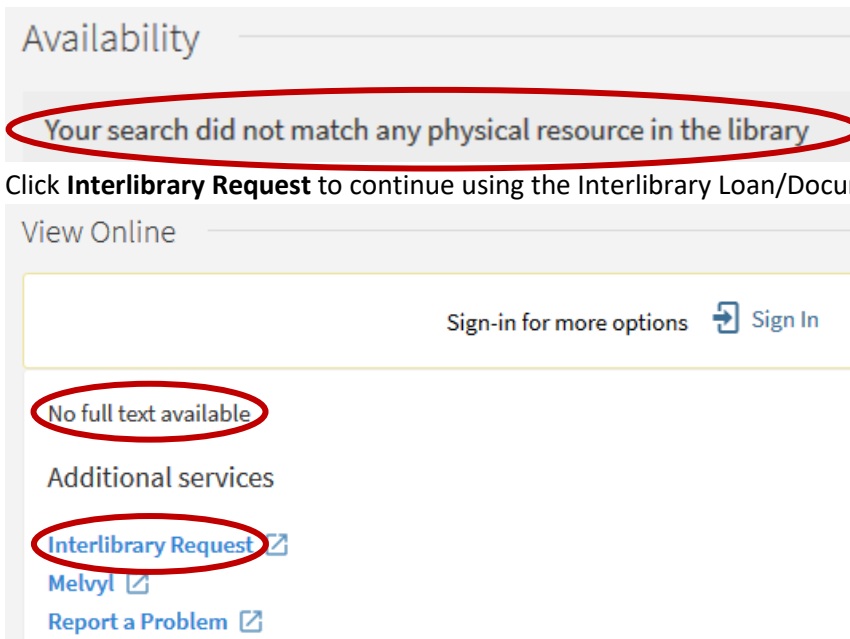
Availability

Your search did not match any physical resource in the library

Click **Interlibrary Request** to continue using the Interlibrary Loan/Docu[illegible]

View Online

Sign-in for more options Sign In

No full text available

Additional services

Interlibrary Request
Melvyl
Report a Problem